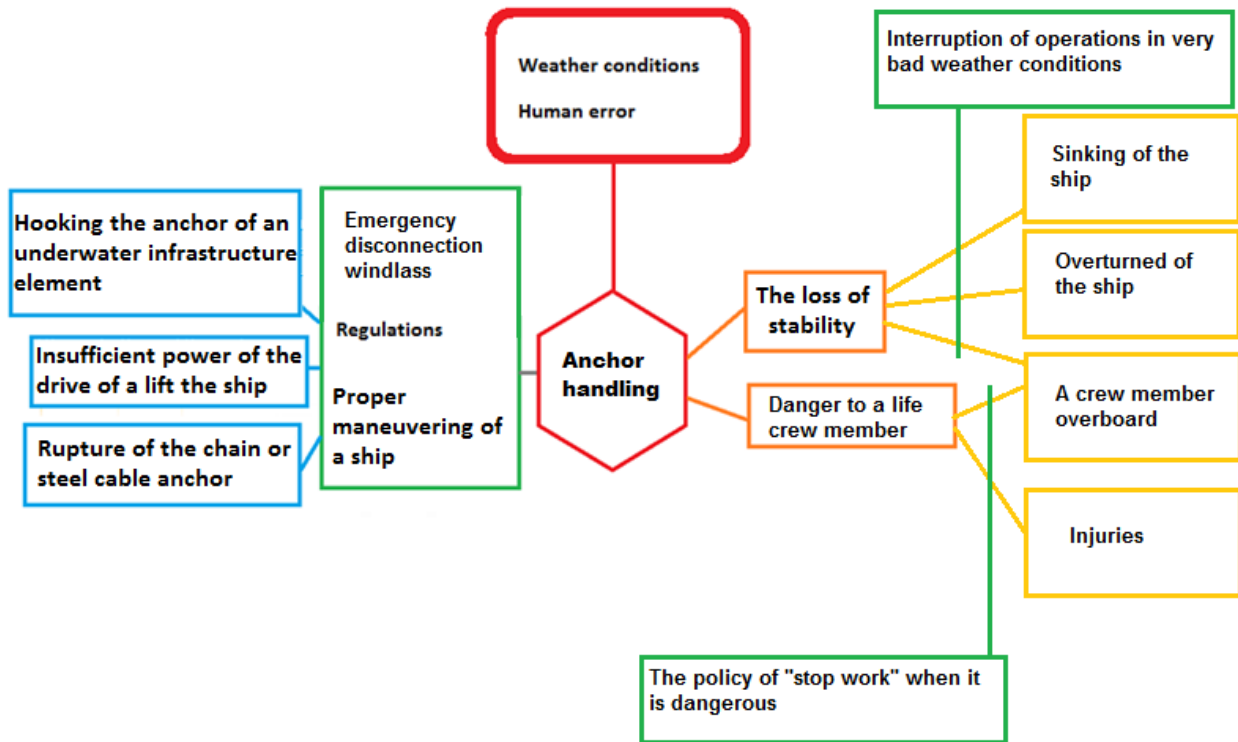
Weather conditions

Human error

Interruption of operations in very bad weather conditions

Hooking the anchor of an underwater infrastructure element

Insufficient power of the drive of a lift the ship

Rupture of the chain or steel cable anchor

Emergency disconnection windlass

Regulations

Proper maneuvering of a ship

Anchor handling

The loss of stability

Danger to a life crew member

Sinking of the ship

Overturned of the ship

A crew member overboard

Injuries

The policy of "stop work" when it is dangerous